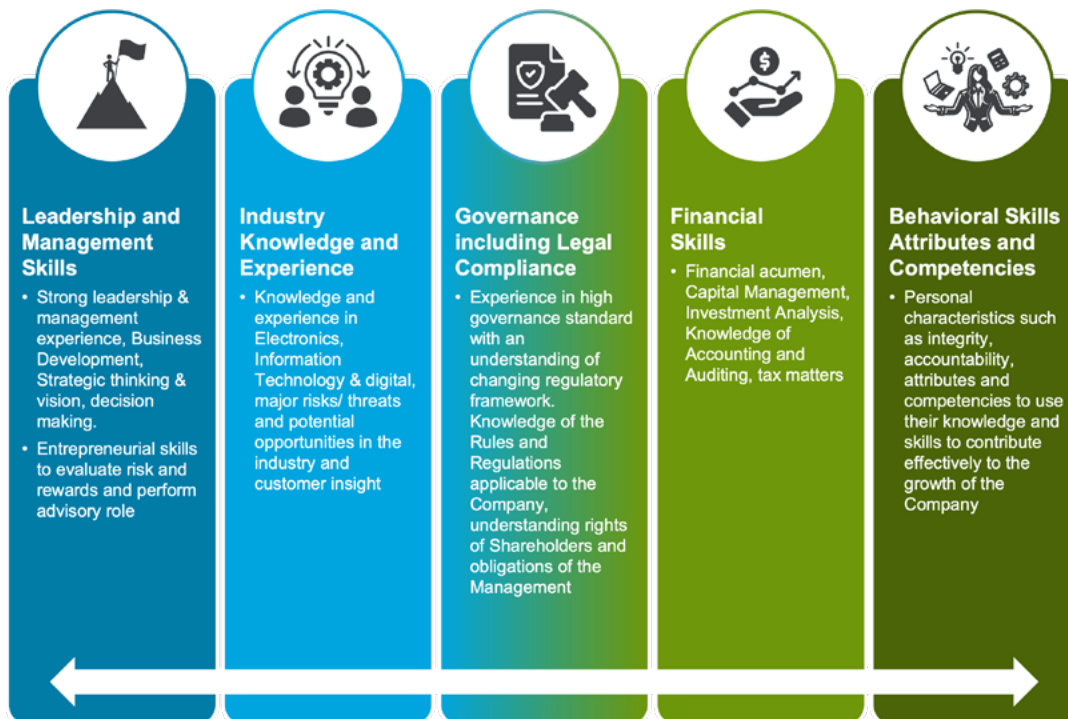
Leadership and Management Skills

• Strong leadership & management experience, Business Development, Strategic thinking & vision, decision making.

• Entrepreneurial skills to evaluate risk and rewards and perform advisory role

Industry Knowledge and Experience

• Knowledge and experience in Electronics, Information Technology & digital, major risks/ threats and potential opportunities in the industry and customer insight

Governance including Legal Compliance

• Experience in high governance standard with an understanding of changing regulatory framework. Knowledge of the Rules and Regulations applicable to the Company, understanding rights of Shareholders and obligations of the Management

Financial Skills

• Financial acumen, Capital Management, Investment Analysis, Knowledge of Accounting and Auditing, tax matters

Behavioral Skills Attributes and Competencies

• Personal characteristics such as integrity, accountability, attributes and competencies to use their knowledge and skills to contribute effectively to the growth of the Company